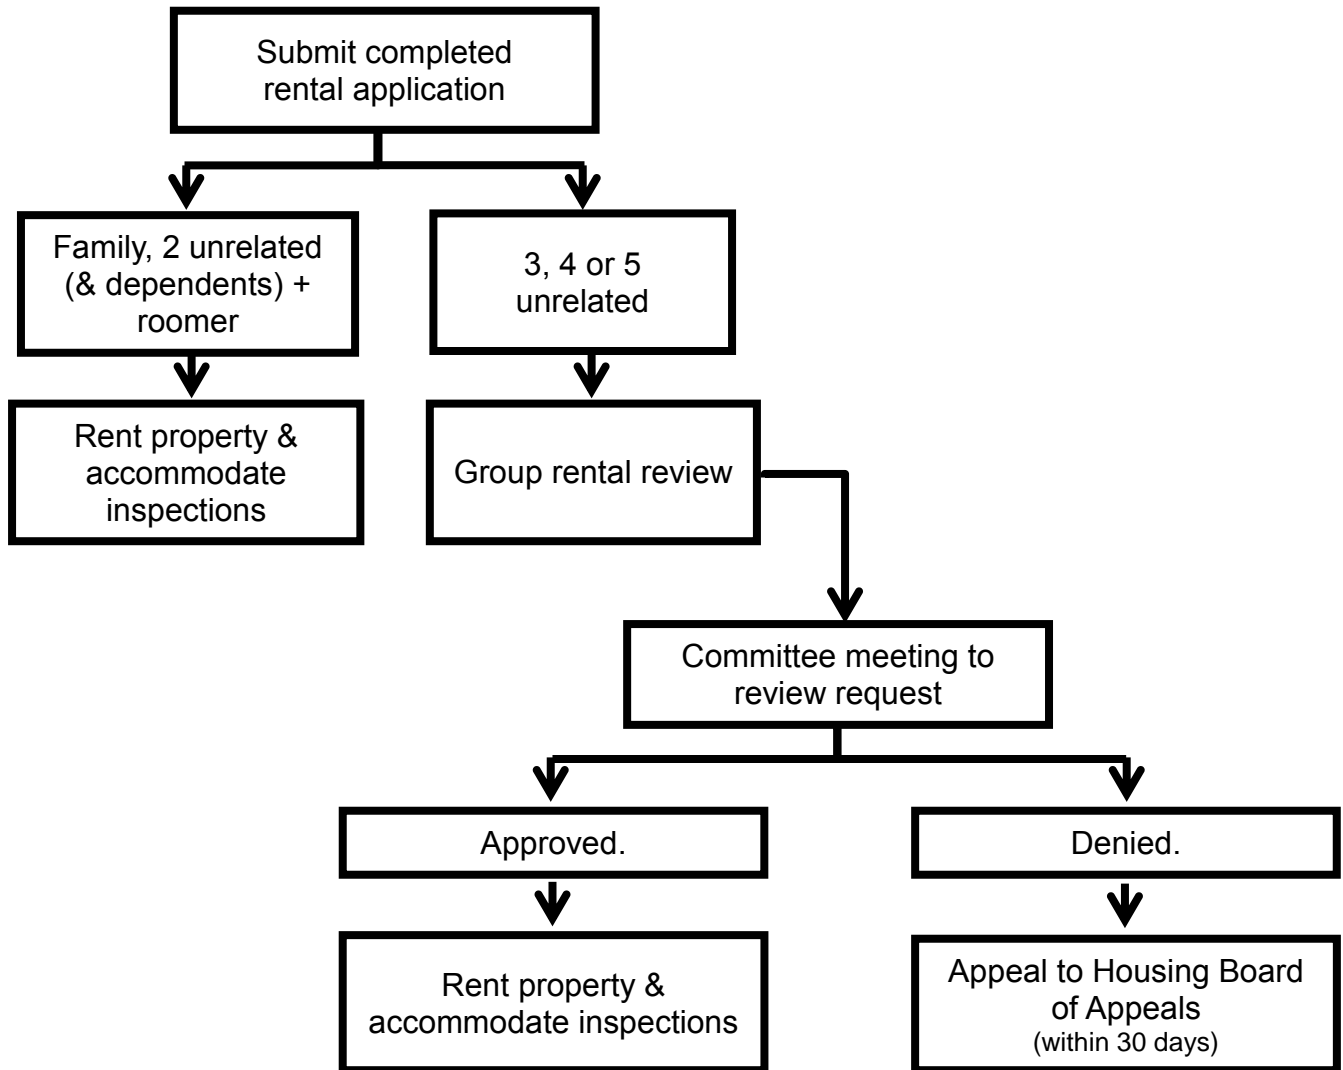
Submit completed rental application

Family, 2 unrelated (& dependents) + roomer

3, 4 or 5 unrelated

Rent property & accommodate inspections

Group rental review

Committee meeting to review request

Approved.

Denied.

Rent property & accommodate inspections

Appeal to Housing Board of Appeals (within 30 days)